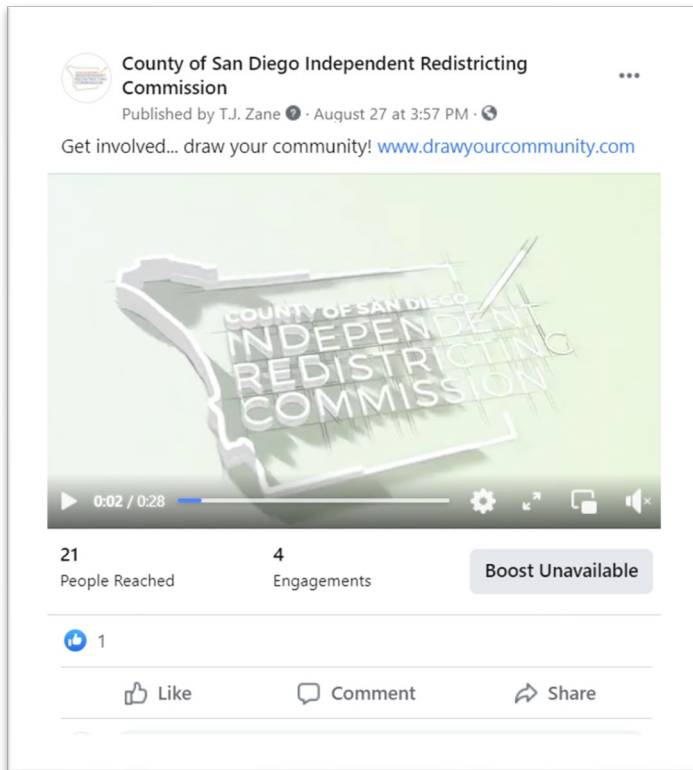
County of San Diego Independent Redistricting Commission

Published by T.J. Zane · August 27 at 3:57 PM ·

Get involved... draw your community! www.drawyourcommunity.com

COUNTY OF SAN DIEGO
INDEPENDENT
REDISTRICTING
COMMISSION

0:02 / 0:28

21
People Reached

4
Engagements

Boost Unavailable

1

Like

Comment

Share